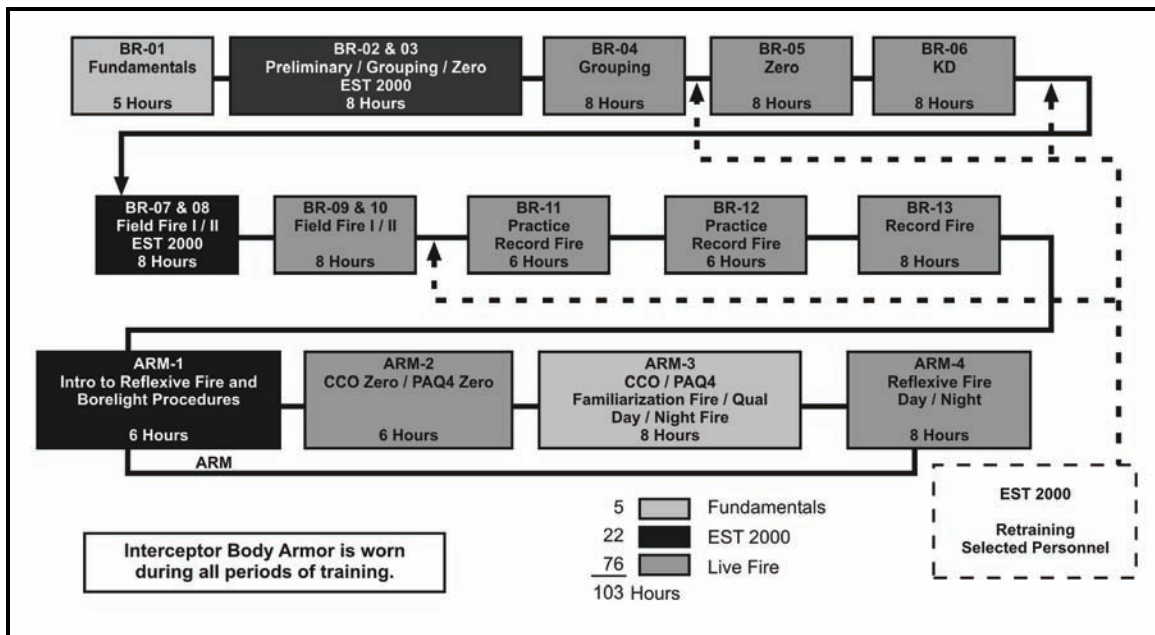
BR-01
Fundamentals
5 Hours

BR-02 & 03
Preliminary / Grouping / Zero
EST 2000
8 Hours

BR-04
Grouping
8 Hours

BR-05
Zero
8 Hours

BR-06
KD
8 Hours

BR-07 & 08
Field Fire I / II
EST 2000
8 Hours

BR-09 & 10
Field Fire I / II
8 Hours

BR-11
Practice
Record Fire
6 Hours

BR-12
Practice
Record Fire
6 Hours

BR-13
Record Fire
8 Hours

ARM-1
Intro to Reflexive Fire and Borelight Procedures
6 Hours

ARM-2
CCO Zero / PAQ4 Zero
6 Hours

ARM-3
CCO / PAQ4
Familiarization Fire / Qual
Day / Night Fire
8 Hours

ARM-4
Reflexive Fire
Day / Night
8 Hours

ARM

EST 2000
Retraining
Selected Personnel

Interceptor Body Armor is worn during all periods of training.

| | |
|---|---|
| 5 | Fundamentals |
| 22 | EST 2000 |
| 76 | Live Fire |
| 103 Hours | |